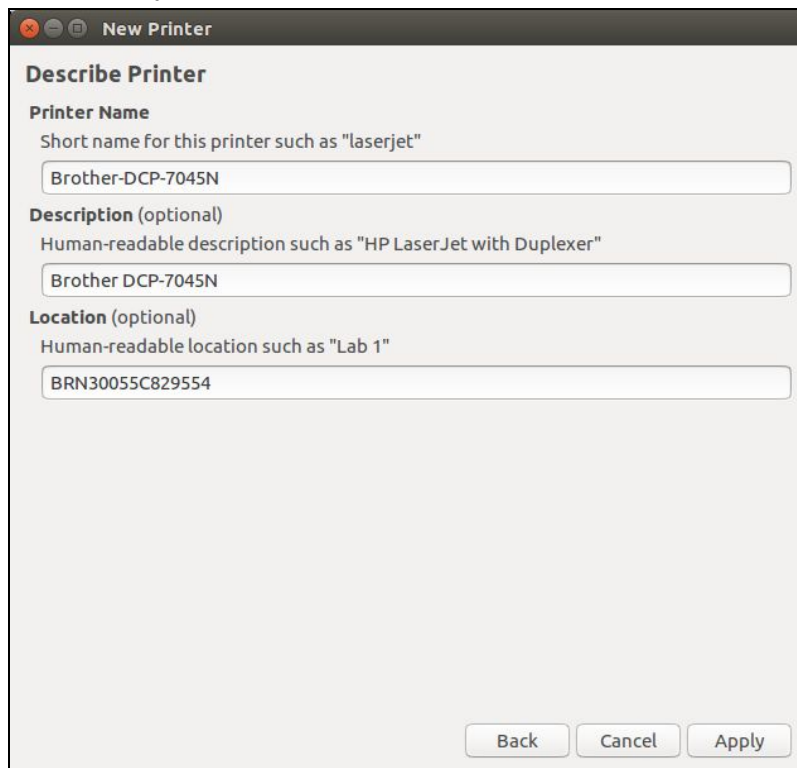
New Printer

Describe Printer

Printer Name

Short name for this printer such as "laserjet"

Brother-DCP-7045N

Description (optional)

Human-readable description such as "HP LaserJet with Duplexer"

Brother DCP-7045N

Location (optional)

Human-readable location such as "Lab 1"

BRN30055C829554

Back Cancel Apply